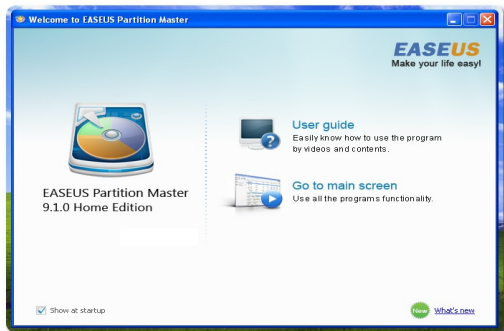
Welcome to EASEUS Partition Master

EASEUS
Make your life easy!

EASEUS Partition Master 9.1.0 Home Edition

User guide
Easily know how to use the program by videos and contents.

Go to main screen
Use all the programs functionality.

Show at startup

New What's new